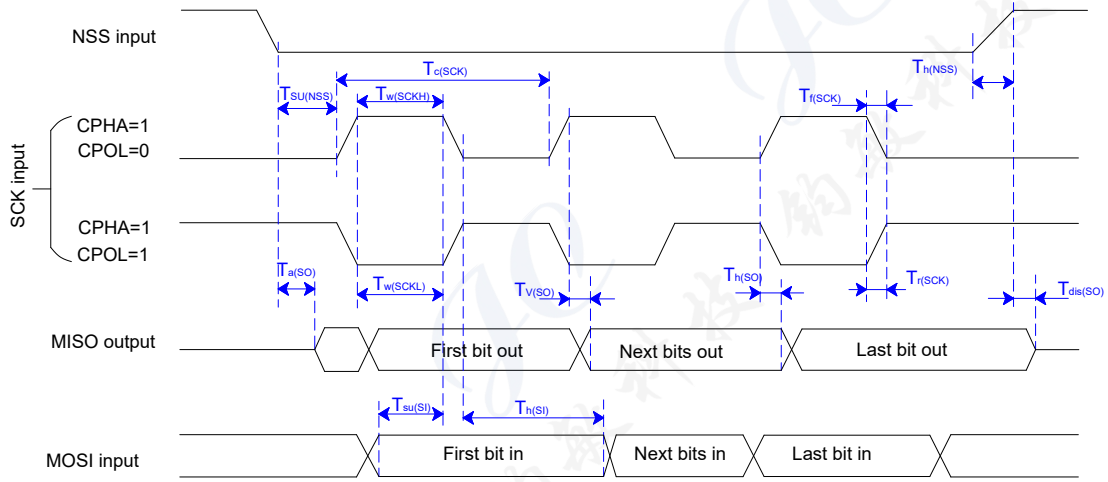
NSS input

$T_{c(SCK)}$

$T_{h(NSS)}$

$T_{SU(NSS)}$

$T_{w(SCKH)}$

$T_{f(SCK)}$

CPHA=1
CPOL=0

SCK input

CPHA=1
CPOL=1

$T_{a(SO)}$

$T_{w(SCKL)}$

$T_{V(SO)}$

$T_{h(SO)}$

$T_{r(SCK)}$

$T_{dis(SO)}$

MISO output

First bit out

Next bits out

Last bit out

$T_{su(SI)}$

$T_{h(SI)}$

MOSI input

First bit in

Next bits in

Last bit in